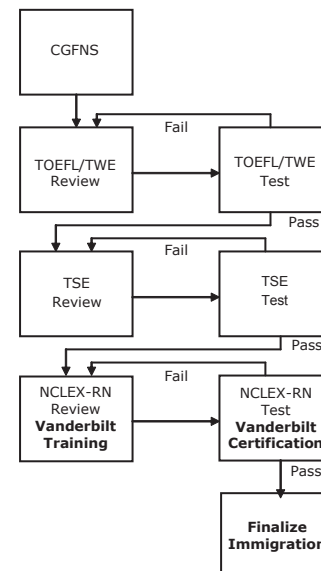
CGFNS

Fail

TOEFL/TWE Review

TOEFL/TWE Test

Pass

Fail

TSE Review

TSE Test

Pass

Fail

NCLEX-RN Review **Vanderbilt Training**

NCLEX-RN Test **Vanderbilt Certification**

Pass

**Finalize Immigration**